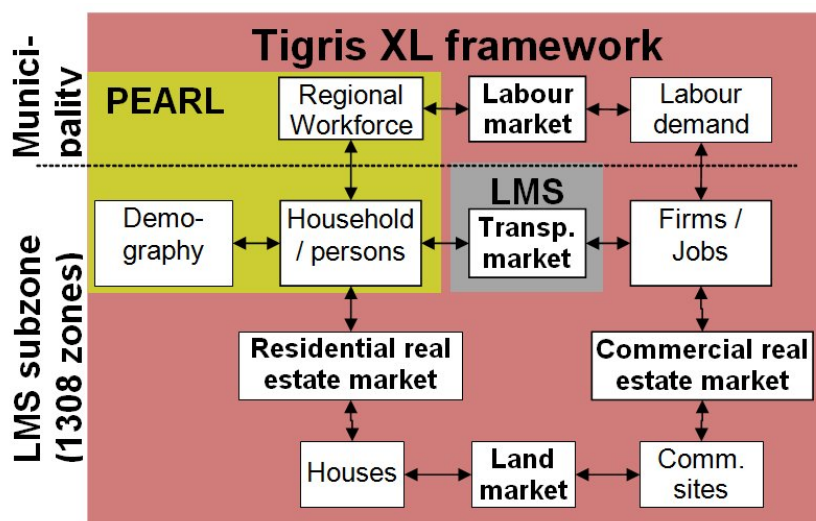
Tigris XL framework

Municipality

PEARL

Regional Workforce

Labour market

Labour demand

LMS subzone (1308 zones)

LMS

Demography

Household / persons

Transp. market

Firms / Jobs

Residential real estate market

Commercial real estate market

Houses

Land market

Comm. sites